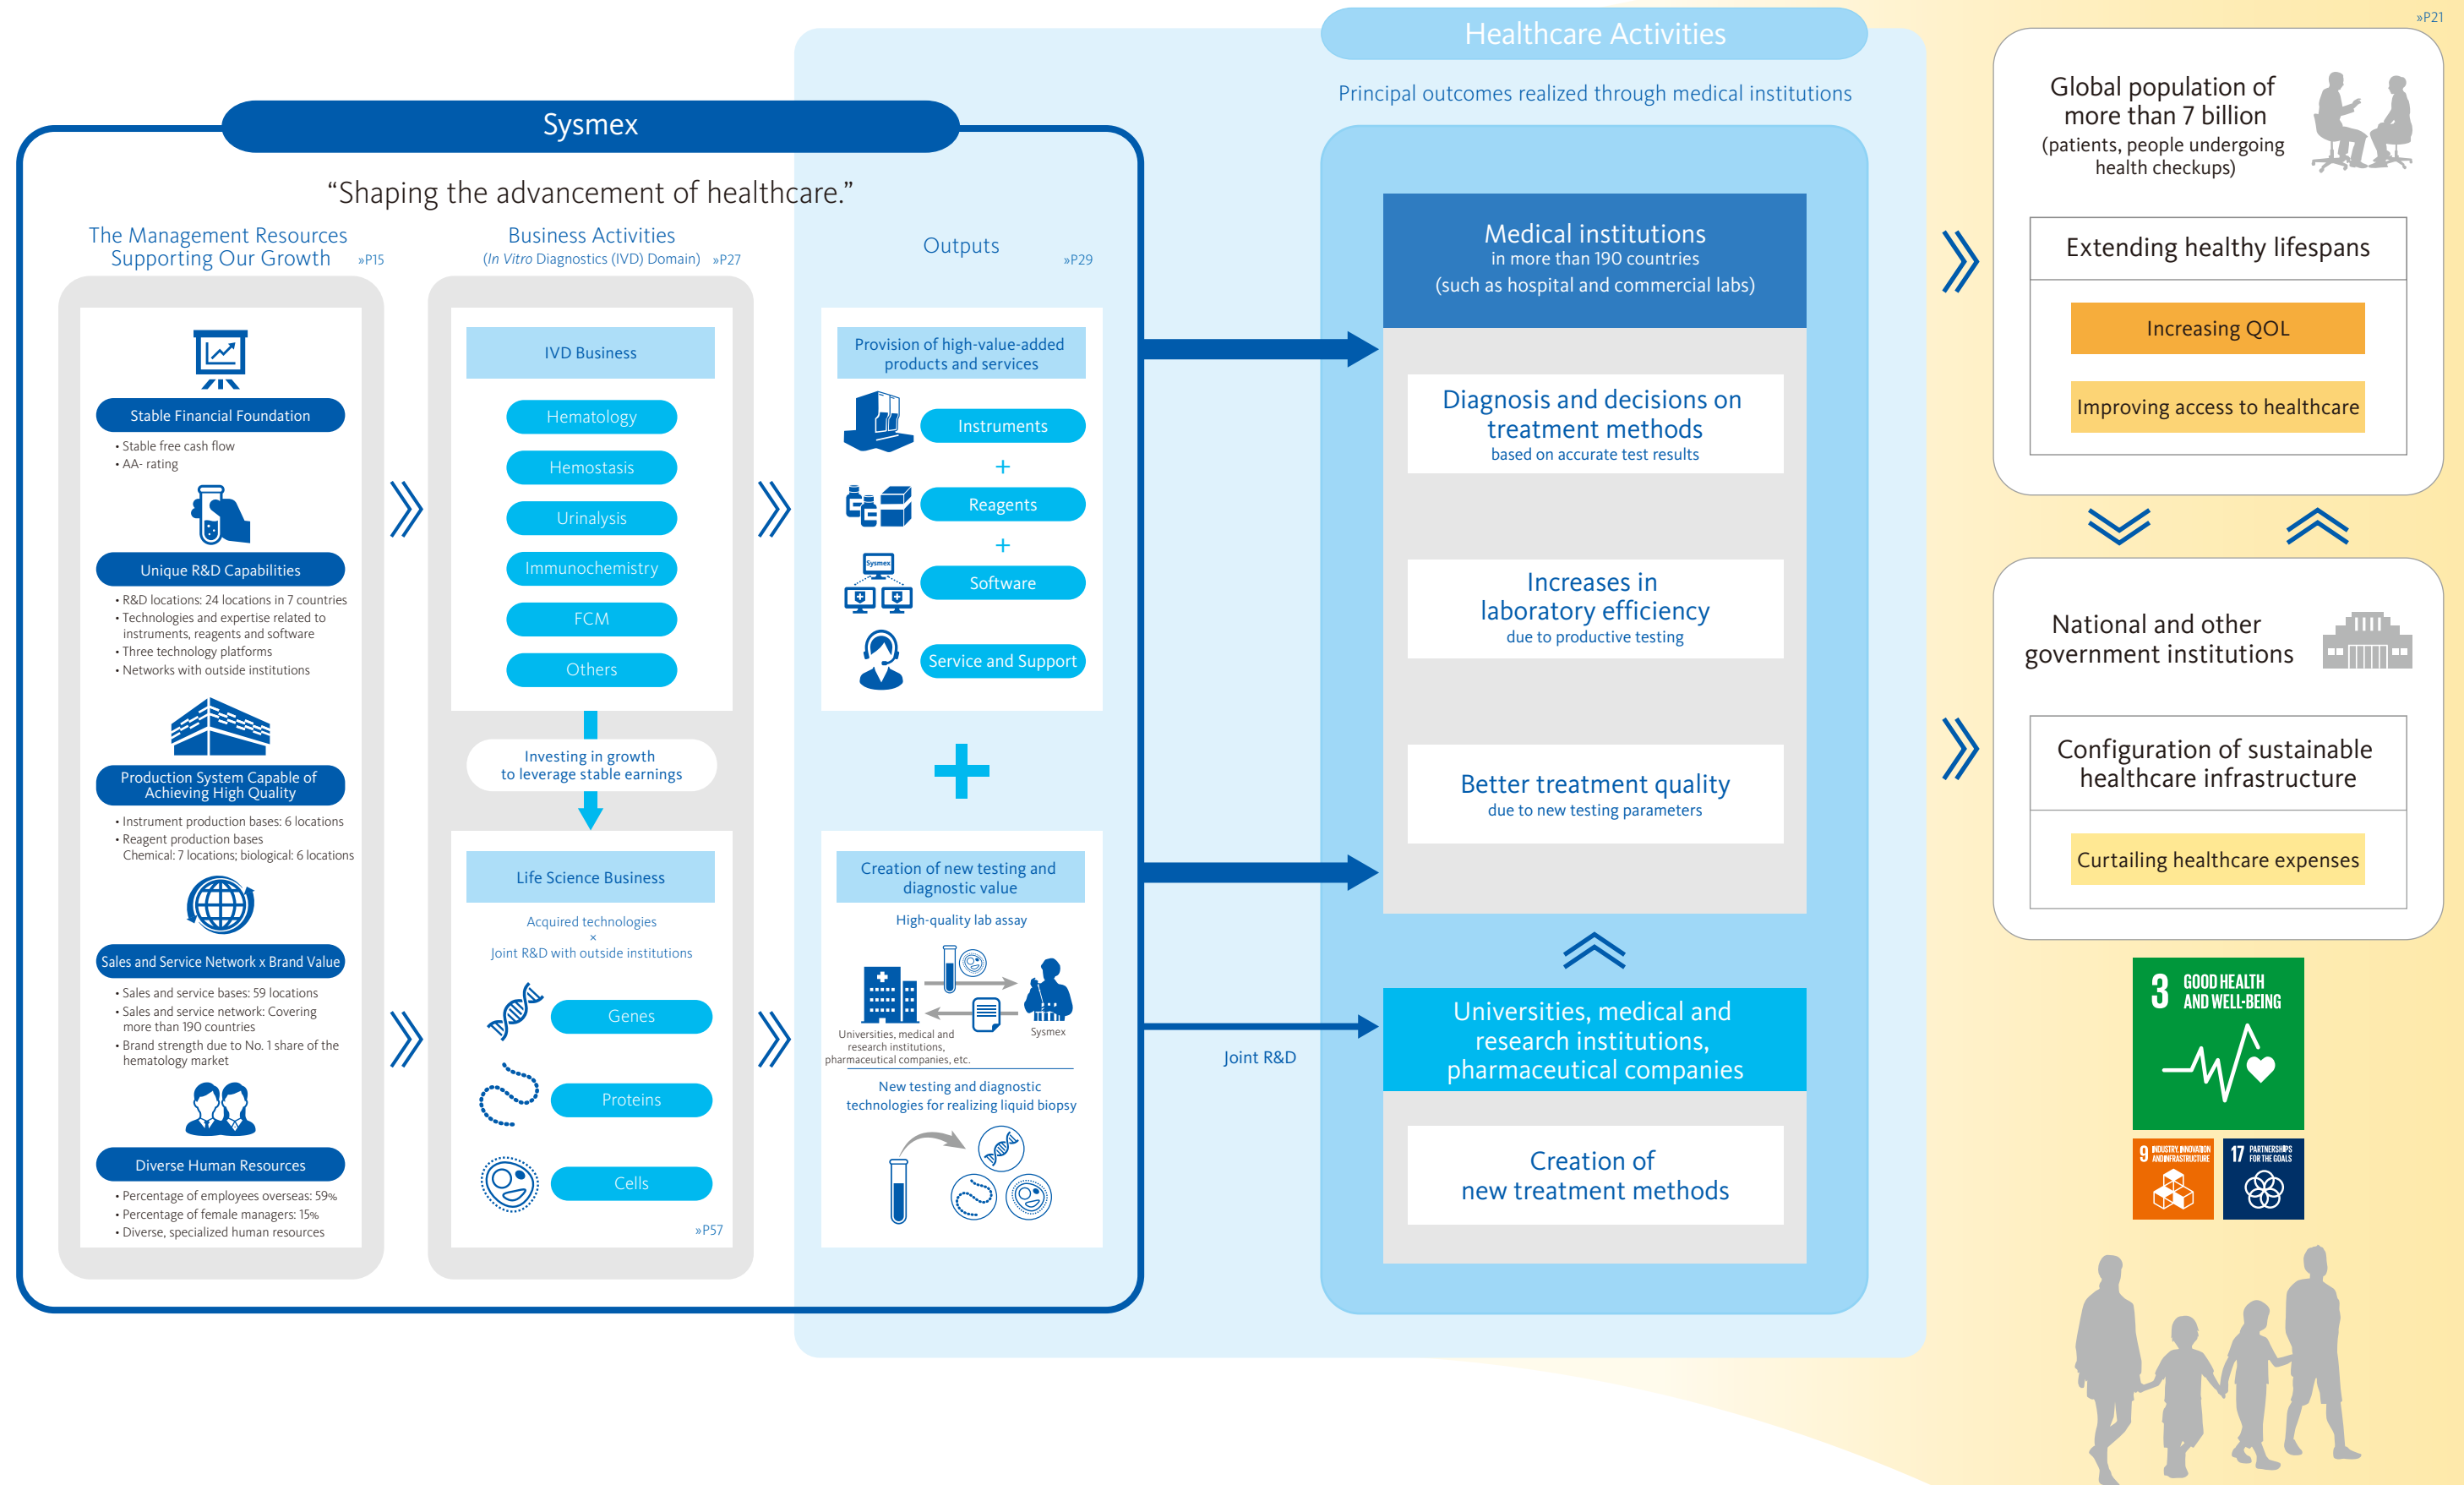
Sysmex

“Shaping the advancement of healthcare.”

The Management Resources Supporting Our Growth »P15

Stable Financial Foundation
• Stable free cash flow
• AA- rating

Unique R&D Capabilities
• R&D locations: 24 locations in 7 countries
• Technologies and expertise related to instruments, reagents and software
• Three technology platforms
• Networks with outside institutions

Production System Capable of Achieving High Quality
• Instrument production bases: 6 locations
• Reagent production bases Chemical: 7 locations; biological: 6 locations

Sales and Service Network x Brand Value
• Sales and service bases: 59 locations
• Sales and service network: Covering more than 190 countries
• Brand strength due to No. 1 share of the hematology market

Diverse Human Resources
• Percentage of employees overseas: 59%
• Percentage of female managers: 15%
• Diverse, specialized human resources

Business Activities (In Vitro Diagnostics (IVD) Domain) »P27

IVD Business
Hematology
Hemostasis
Urinalysis
Immunochemistry
FCM
Others

Investing in growth to leverage stable earnings

Life Science Business
Acquired technologies
×
Joint R&D with outside institutions
Genes
Proteins
Cells
»P57

Outputs »P29

Provision of high-value-added products and services
Instruments
+
Reagents
+
Software
Service and Support

+

Creation of new testing and diagnostic value
High-quality lab assay
Sysmex
Universities, medical and research institutions, pharmaceutical companies, etc.
Sysmex
New testing and diagnostic technologies for realizing liquid biopsy

Joint R&D

Healthcare Activities
Principal outcomes realized through medical institutions

Medical institutions in more than 190 countries (such as hospital and commercial labs)

Diagnosis and decisions on treatment methods
based on accurate test results

Increases in laboratory efficiency
due to productive testing

Better treatment quality
due to new testing parameters

Universities, medical and research institutions, pharmaceutical companies

Creation of new treatment methods

»P21

Global population of more than 7 billion (patients, people undergoing health checkups)

Extending healthy lifespans
Increasing QOL
Improving access to healthcare

National and other government institutions

Configuration of sustainable healthcare infrastructure
Curtailing healthcare expenses

3 GOOD HEALTH AND WELL-BEING
9 INDUSTRY, INNOVATION AND INFRASTRUCTURE
17 PARTNERSHIPS FOR THE GOALS